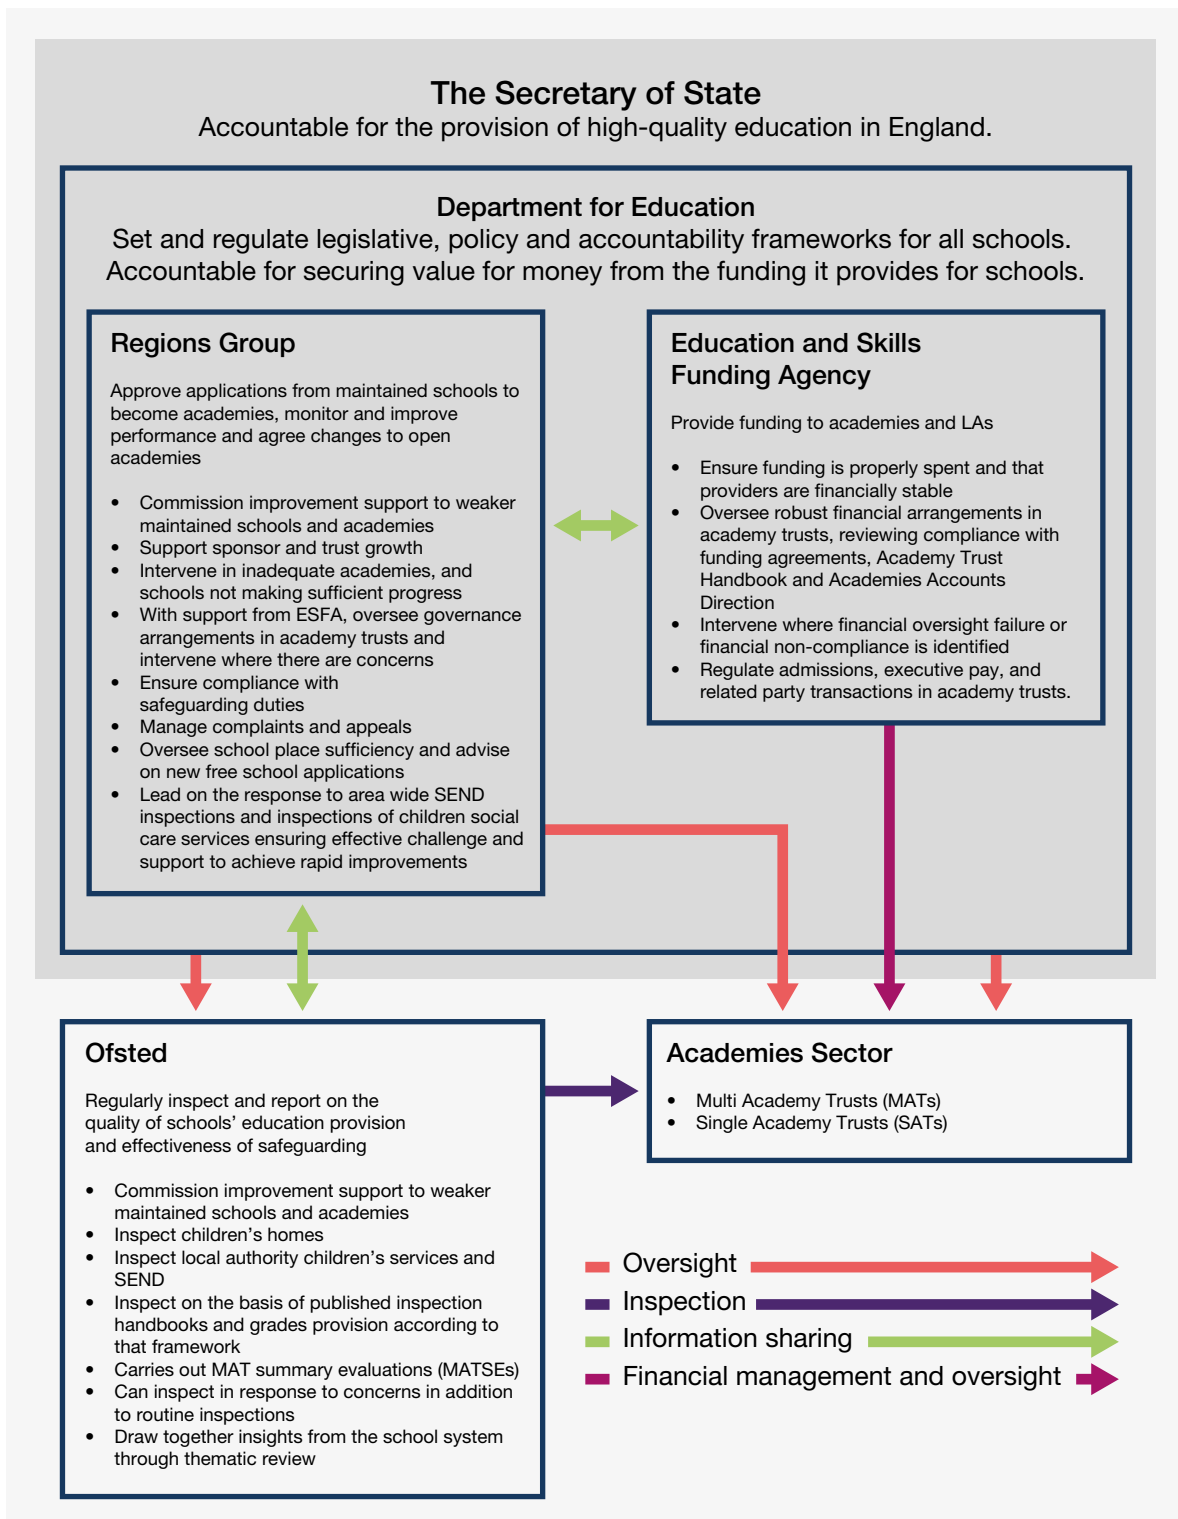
The Secretary of State
Accountable for the provision of high-quality education in England.

Department for Education
Set and regulate legislative, policy and accountability frameworks for all schools.
Accountable for securing value for money from the funding it provides for schools.

Regions Group

Approve applications from maintained schools to become academies, monitor and improve performance and agree changes to open academies

- Commission improvement support to weaker maintained schools and academies
- Support sponsor and trust growth
- Intervene in inadequate academies, and schools not making sufficient progress
- With support from ESFA, oversee governance arrangements in academy trusts and intervene where there are concerns
- Ensure compliance with safeguarding duties
- Manage complaints and appeals
- Oversee school place sufficiency and advise on new free school applications
- Lead on the response to area wide SEND inspections and inspections of children social care services ensuring effective challenge and support to achieve rapid improvements

Education and Skills Funding Agency

Provide funding to academies and LAs

- Ensure funding is properly spent and that providers are financially stable
- Oversee robust financial arrangements in academy trusts, reviewing compliance with funding agreements, Academy Trust Handbook and Academies Accounts Direction
- Intervene where financial oversight failure or financial non-compliance is identified
- Regulate admissions, executive pay, and related party transactions in academy trusts.

Ofsted

Regularly inspect and report on the quality of schools' education provision and effectiveness of safeguarding

- Commission improvement support to weaker maintained schools and academies
- Inspect children's homes
- Inspect local authority children's services and SEND
- Inspect on the basis of published inspection handbooks and grades provision according to that framework
- Carries out MAT summary evaluations (MATSEs)
- Can inspect in response to concerns in addition to routine inspections
- Draw together insights from the school system through thematic review

Academies Sector

- Multi Academy Trusts (MATs)
- Single Academy Trusts (SATs)

Oversight
Inspection
Information sharing
Financial management and oversight